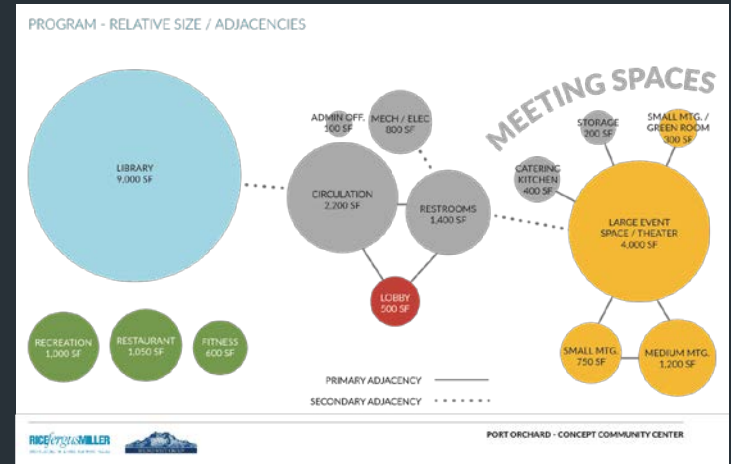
PROGRAM - RELATIVE SIZE / ADJACENCIES

LIBRARY
9,000 SF

ADMIN OFF.
100 SF

MECH / ELEC
800 SF

CIRCULATION
2,200 SF

RESTROOMS
1,400 SF

LOBBY
500 SF

MEETING SPACES

STORAGE
200 SF

SMALL MTG. / GREEN ROOM
300 SF

CATERING KITCHEN
400 SF

LARGE EVENT SPACE / THEATER
4,000 SF

SMALL MTG.
750 SF

MEDIUM MTG.
1,200 SF

RECREATION
1,000 SF

RESTAURANT
1,050 SF

FITNESS
600 SF

PRIMARY ADJACENCY

SECONDARY ADJACENCY

RICEfergusMILLER
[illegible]

PORT ORCHARD - CONCEPT COMMUNITY CENTER